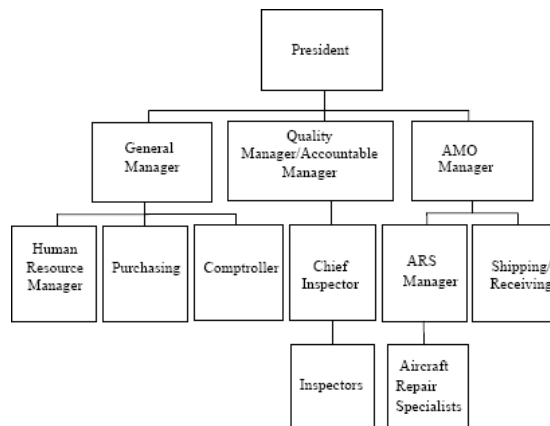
President

General Manager

Quality Manager/Accountable Manager

AMO Manager

Human Resource Manager

Purchasing

Comptroller

Chief Inspector

ARS Manager

Shipping/ Receiving

Inspectors

Aircraft Repair Specialists